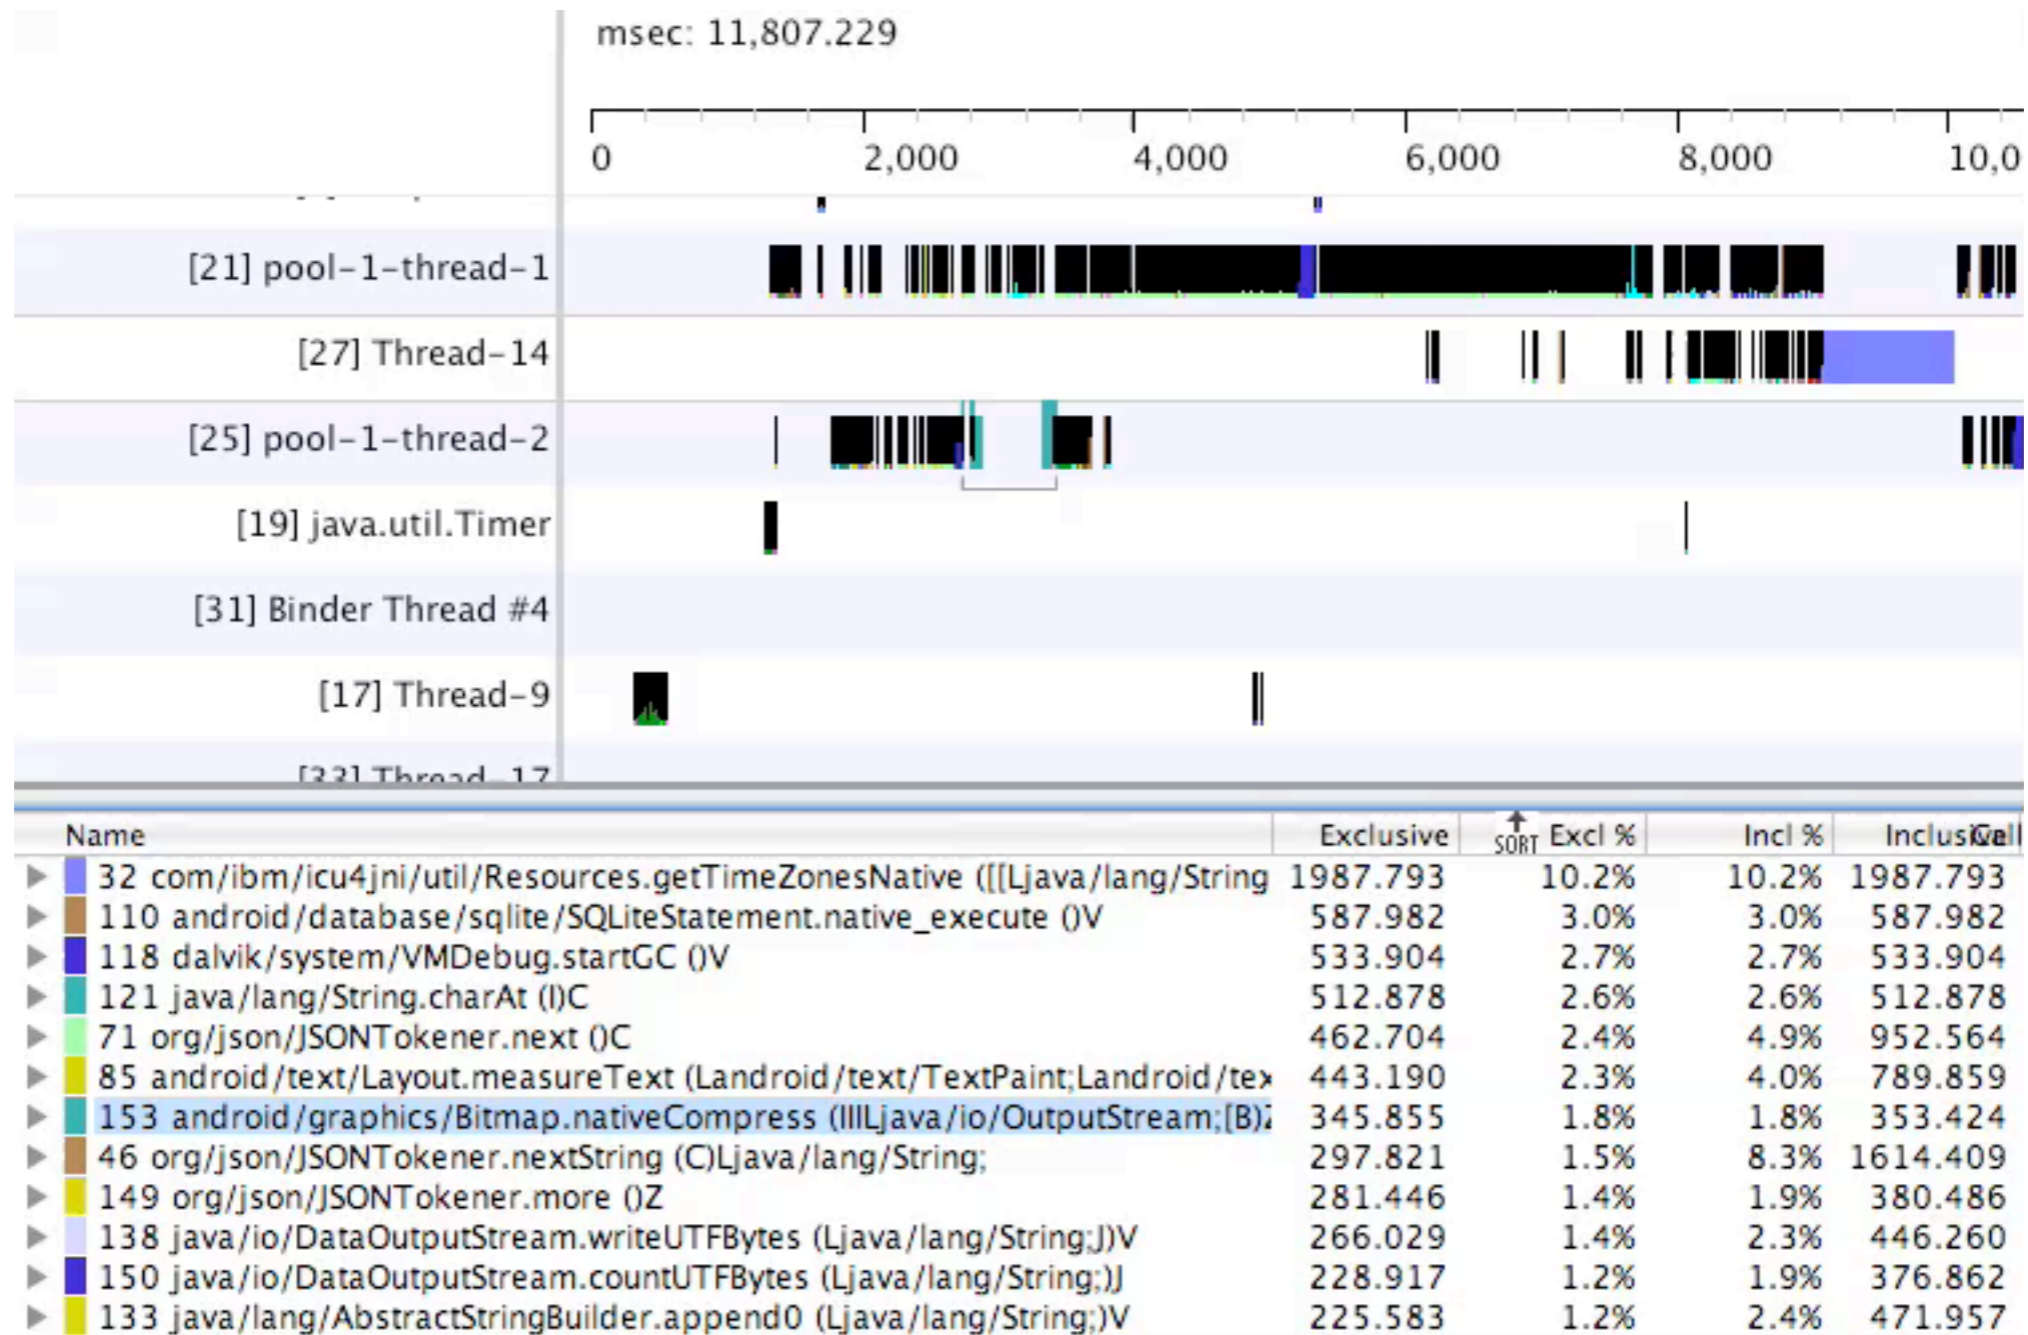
msec: 11,807.229

0 2,000 4,000 6,000 8,000 10,0

[21] pool-1-thread-1

[27] Thread-14

[25] pool-1-thread-2

[19] java.util.Timer

[31] Binder Thread #4

[17] Thread-9

[33] Thread-17

| Name | Exclusive | SORT Excl % | Incl % | Inclusive Call |
|---|---|---|---|---|
| 32 com/ibm/icu4jni/util/Resources.getTimeZonesNative ([[Ljava/lang/String | 1987.793 | 10.2% | 10.2% | 1987.793 |
| 110 android/database/sqlite/SQLiteStatement.native_execute ()V | 587.982 | 3.0% | 3.0% | 587.982 |
| 118 dalvik/system/VMDebug.startGC ()V | 533.904 | 2.7% | 2.7% | 533.904 |
| 121 java/lang/String.charAt (I)C | 512.878 | 2.6% | 2.6% | 512.878 |
| 71 org/json/JSONTokener.next ()C | 462.704 | 2.4% | 4.9% | 952.564 |
| 85 android/text/Layout.measureText (Landroid/text/TextPaint;Landroid/tex | 443.190 | 2.3% | 4.0% | 789.859 |
| 153 android/graphics/Bitmap.nativeCompress (IIILjava/io/OutputStream;[B)Z | 345.855 | 1.8% | 1.8% | 353.424 |
| 46 org/json/JSONTokener.nextString (C)Ljava/lang/String; | 297.821 | 1.5% | 8.3% | 1614.409 |
| 149 org/json/JSONTokener.more ()Z | 281.446 | 1.4% | 1.9% | 380.486 |
| 138 java/io/DataOutputStream.writeUTFBytes (Ljava/lang/String;J)V | 266.029 | 1.4% | 2.3% | 446.260 |
| 150 java/io/DataOutputStream.countUTFBytes (Ljava/lang/String;)J | 228.917 | 1.2% | 1.9% | 376.862 |
| 133 java/lang/AbstractStringBuilder.append0 (Ljava/lang/String;)V | 225.583 | 1.2% | 2.4% | 471.957 |